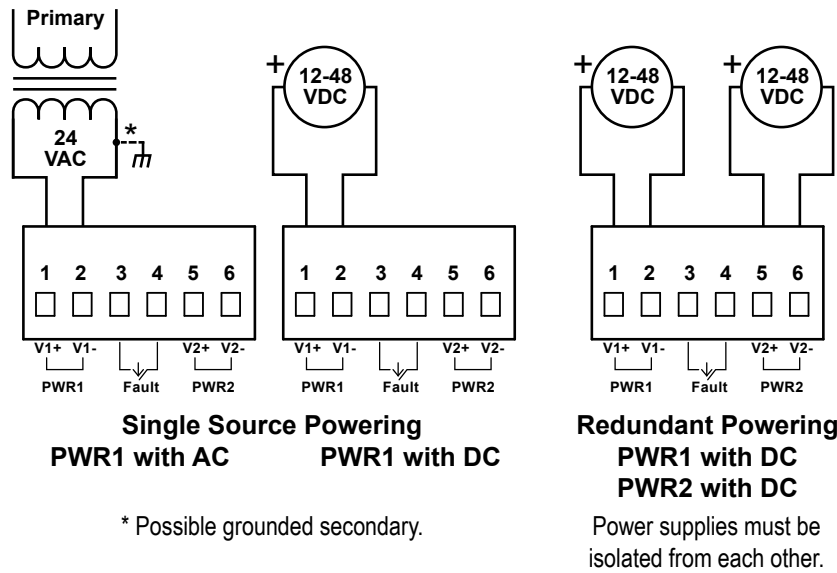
Primary

24 VAC

*

+ 12-48 VDC

+ 12-48 VDC

+ 12-48 VDC

| 1 | 2 | 3 | 4 | 5 | 6 |
|---|---|---|---|---|---|
| V1+ | V1- | | | V2+ | V2- |

PWR1 Fault PWR2

| 1 | 2 | 3 | 4 | 5 | 6 |
|---|---|---|---|---|---|
| V1+ | V1- | | | V2+ | V2- |

PWR1 Fault PWR2

| 1 | 2 | 3 | 4 | 5 | 6 |
|---|---|---|---|---|---|
| V1+ | V1- | | | V2+ | V2- |

PWR1 Fault PWR2

Single Source Powering
PWR1 with AC PWR1 with DC

* Possible grounded secondary.

Redundant Powering
PWR1 with DC
PWR2 with DC

Power supplies must be isolated from each other.